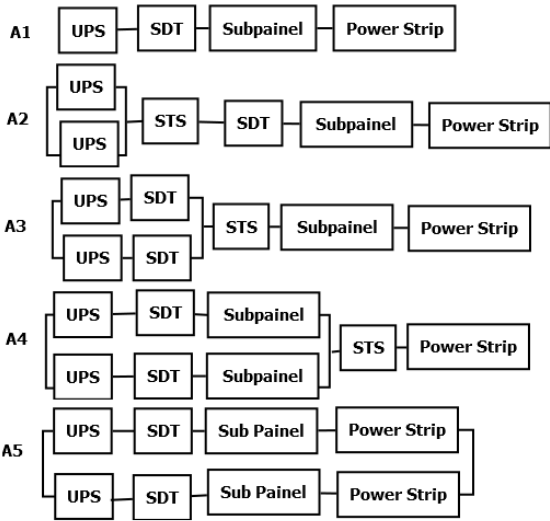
A1 UPS SDT Subpainel Power Strip

A2 UPS UPS STS SDT Subpainel Power Strip

A3 UPS SDT UPS SDT STS Subpainel Power Strip

A4 UPS SDT Subpainel UPS SDT Subpainel STS Power Strip

A5 UPS SDT Sub Painel Power Strip UPS SDT Sub Painel Power Strip